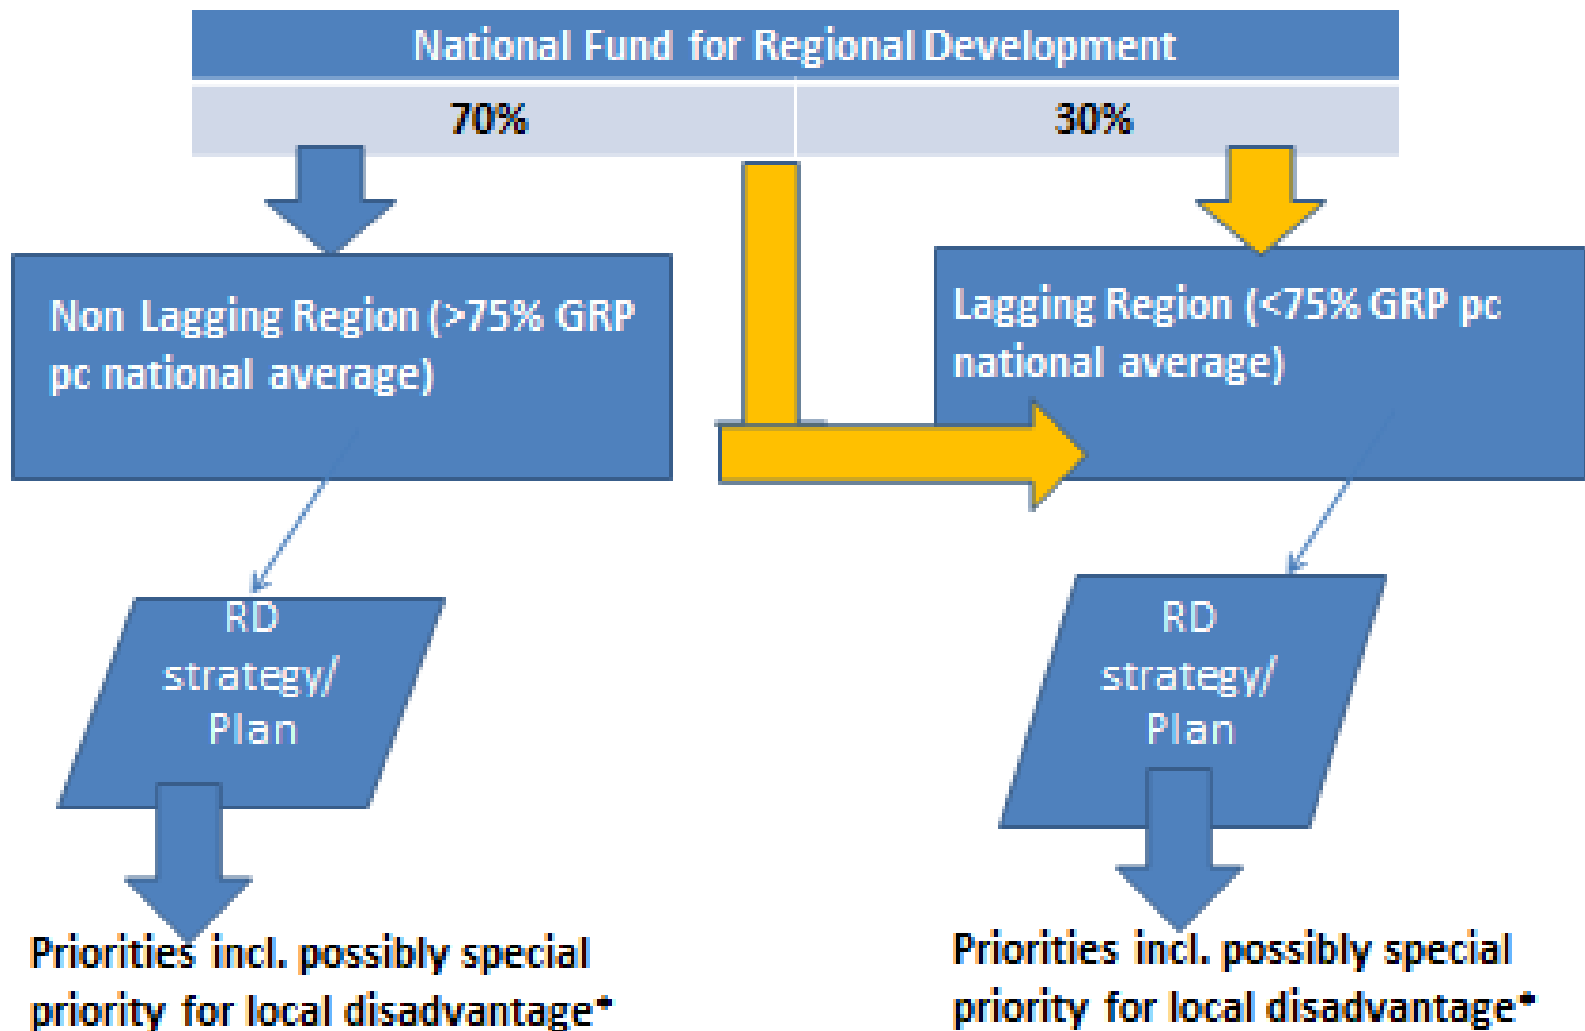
National Fund for Regional Development

| 70% | 30% |
|---|---|

Non Lagging Region (>75% GRP pc national average)

Lagging Region (<75% GRP pc national average)

RD strategy/ Plan

RD strategy/ Plan

Priorities incl. possibly special priority for local disadvantage*

Priorities incl. possibly special priority for local disadvantage*